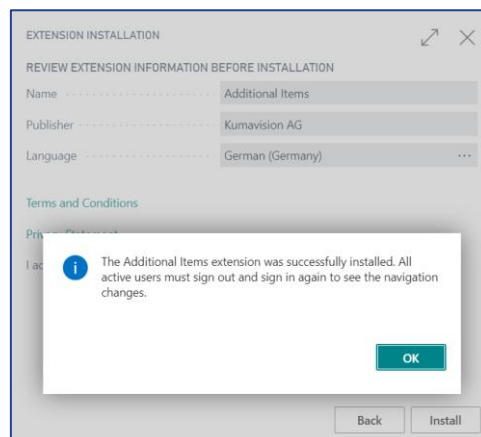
EXTENSION INSTALLATION

REVIEW EXTENSION INFORMATION BEFORE INSTALLATION

| | |
|---|---|
| Name | Additional Items |
| Publisher | Kumavision AG |
| Language | German (Germany) |

Terms and Conditions

Priv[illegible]

I ac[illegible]

The Additional Items extension was successfully installed. All active users must sign out and sign in again to see the navigation changes.

OK

Back

Install